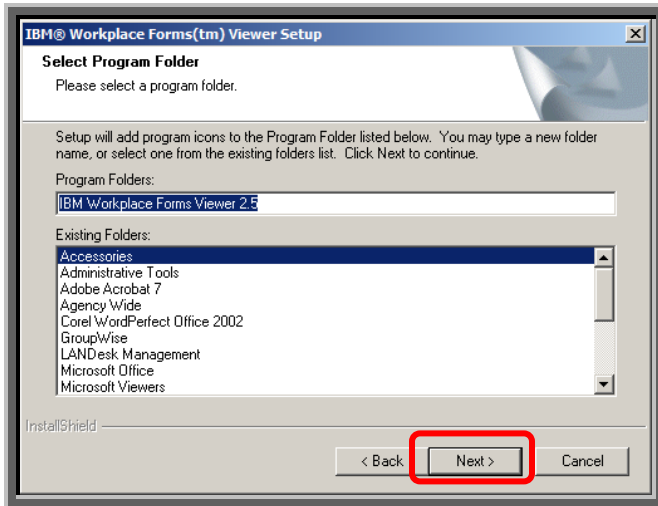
IBM® Workplace Forms(tm) Viewer Setup

Select Program Folder

Please select a program folder.

Setup will add program icons to the Program Folder listed below. You may type a new folder name, or select one from the existing folders list. Click Next to continue.

Program Folders:

IBM Workplace Forms Viewer 2.5

Existing Folders:

Accessories
Administrative Tools
Adobe Acrobat 7
Agency Wide
Corel WordPerfect Office 2002
GroupWise
LANDesk Management
Microsoft Office
Microsoft Viewers

InstallShield

< Back

Next >

Cancel